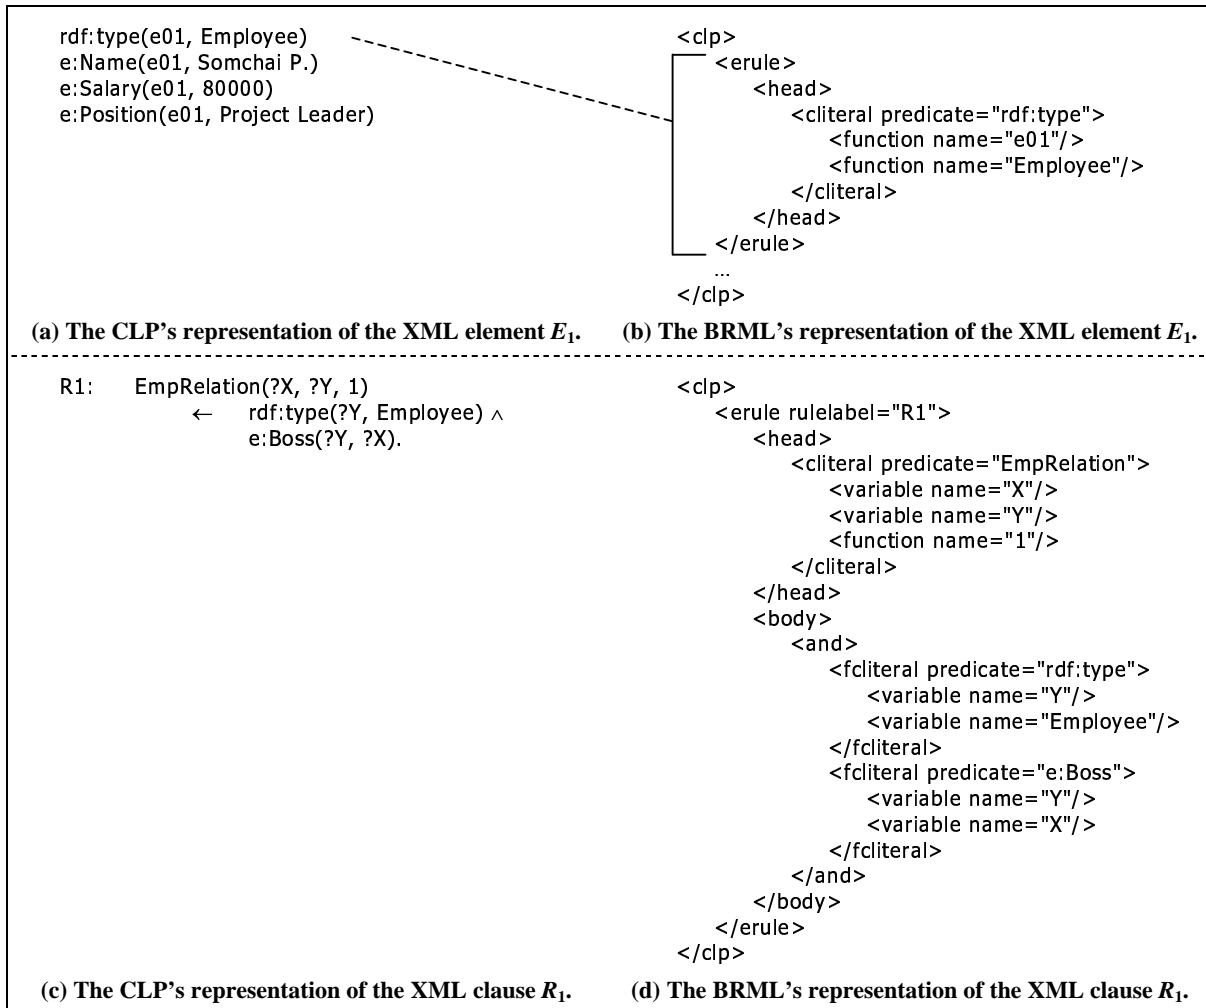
rdf:type(e01, Employee)
e:Name(e01, Somchai P.)
e:Salary(e01, 80000)
e:Position(e01, Project Leader)

<clp>
<erule>
<head>
<cliteral predicate="rdf:type">
<function name="e01"/>
<function name="Employee"/>
</cliteral>
</head>
</erule>
...
</clp>

(a) The CLP's representation of the XML element $E_1$.

(b) The BRML's representation of the XML element $E_1$.

R1: EmpRelation(?X, ?Y, 1)
$\leftarrow$ rdf:type(?Y, Employee) $\wedge$
e:Boss(?Y, ?X).

<clp>
<erule rulelabel="R1">
<head>
<cliteral predicate="EmpRelation">
<variable name="X"/>
<variable name="Y"/>
<function name="1"/>
</cliteral>
</head>
<body>
<and>
<fcliteral predicate="rdf:type">
<variable name="Y"/>
<variable name="Employee"/>
</fcliteral>
<fcliteral predicate="e:Boss">
<variable name="Y"/>
<variable name="X"/>
</fcliteral>
</and>
</body>
</erule>
</clp>

(c) The CLP's representation of the XML clause $R_1$.

(d) The BRML's representation of the XML clause $R_1$.